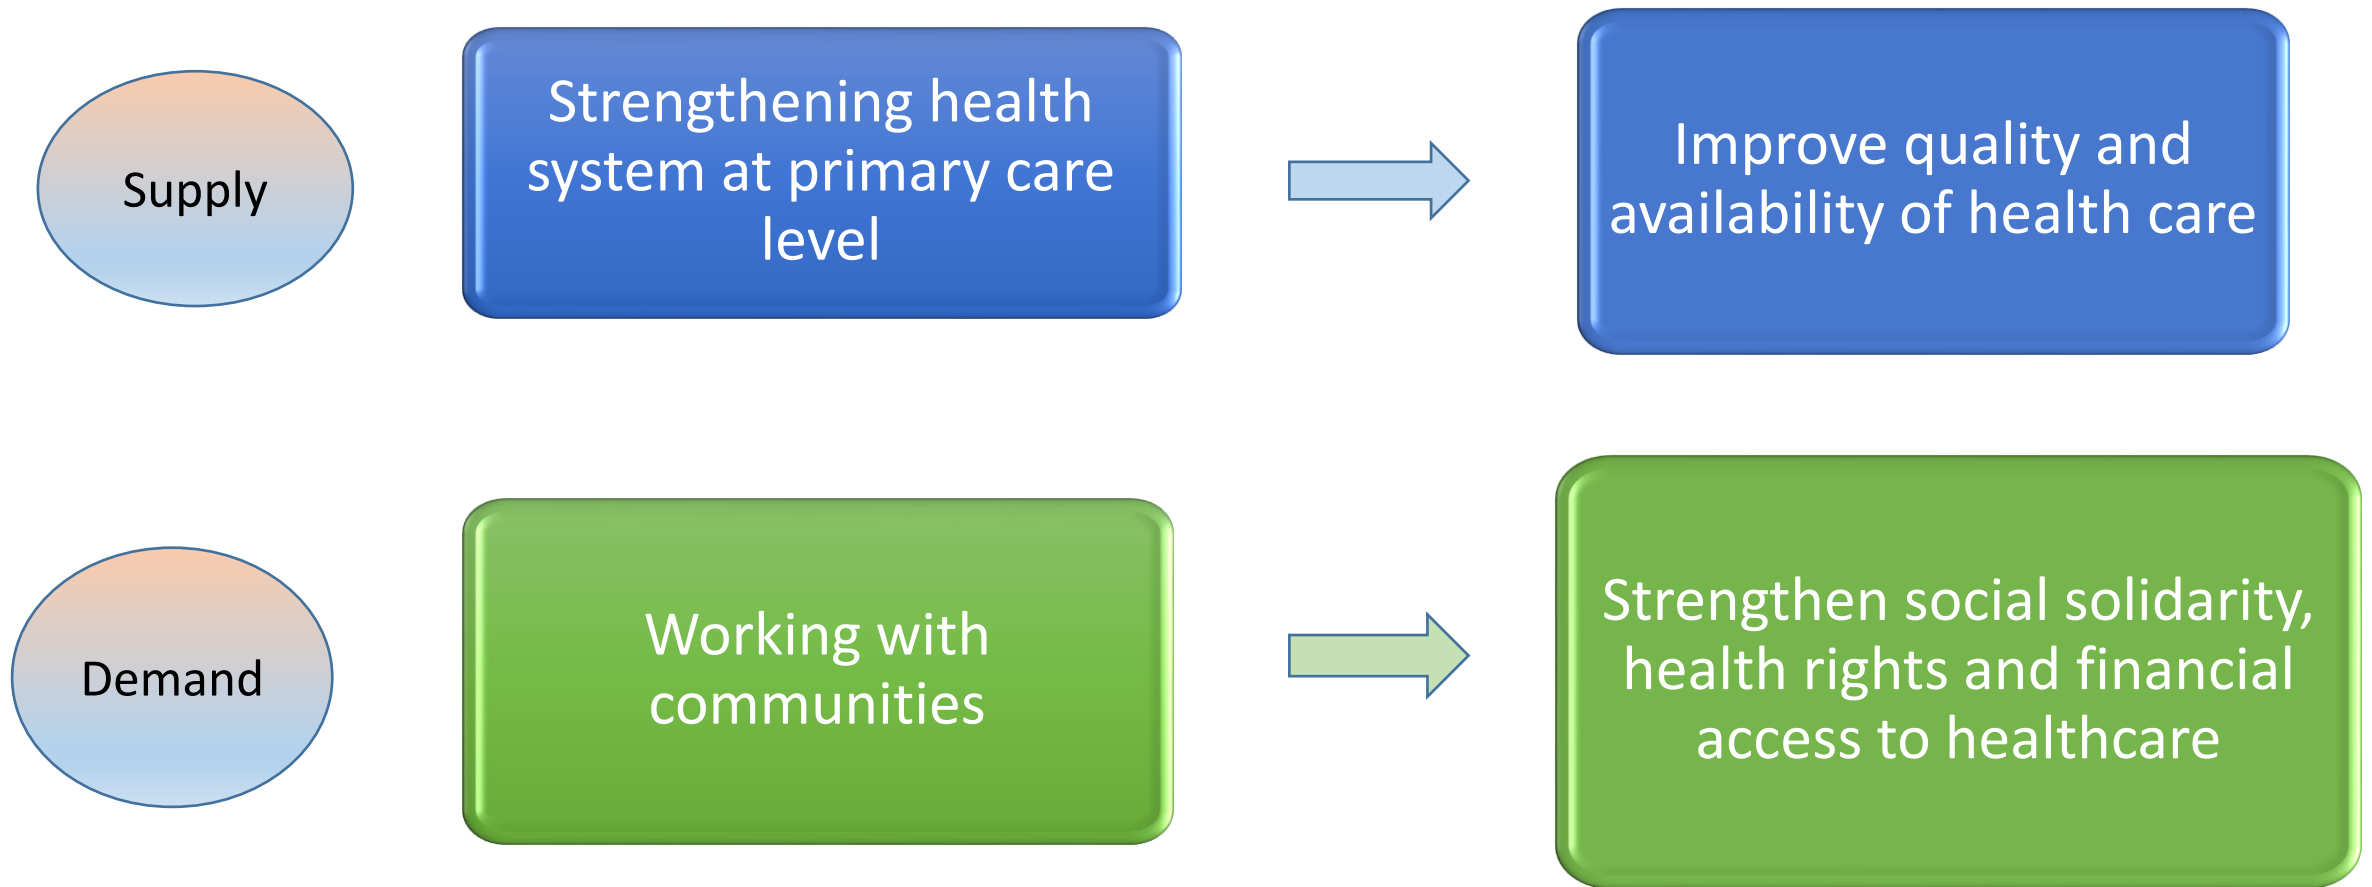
Supply

Strengthening health system at primary care level

Improve quality and availability of health care

Demand

Working with communities

Strengthen social solidarity, health rights and financial access to healthcare